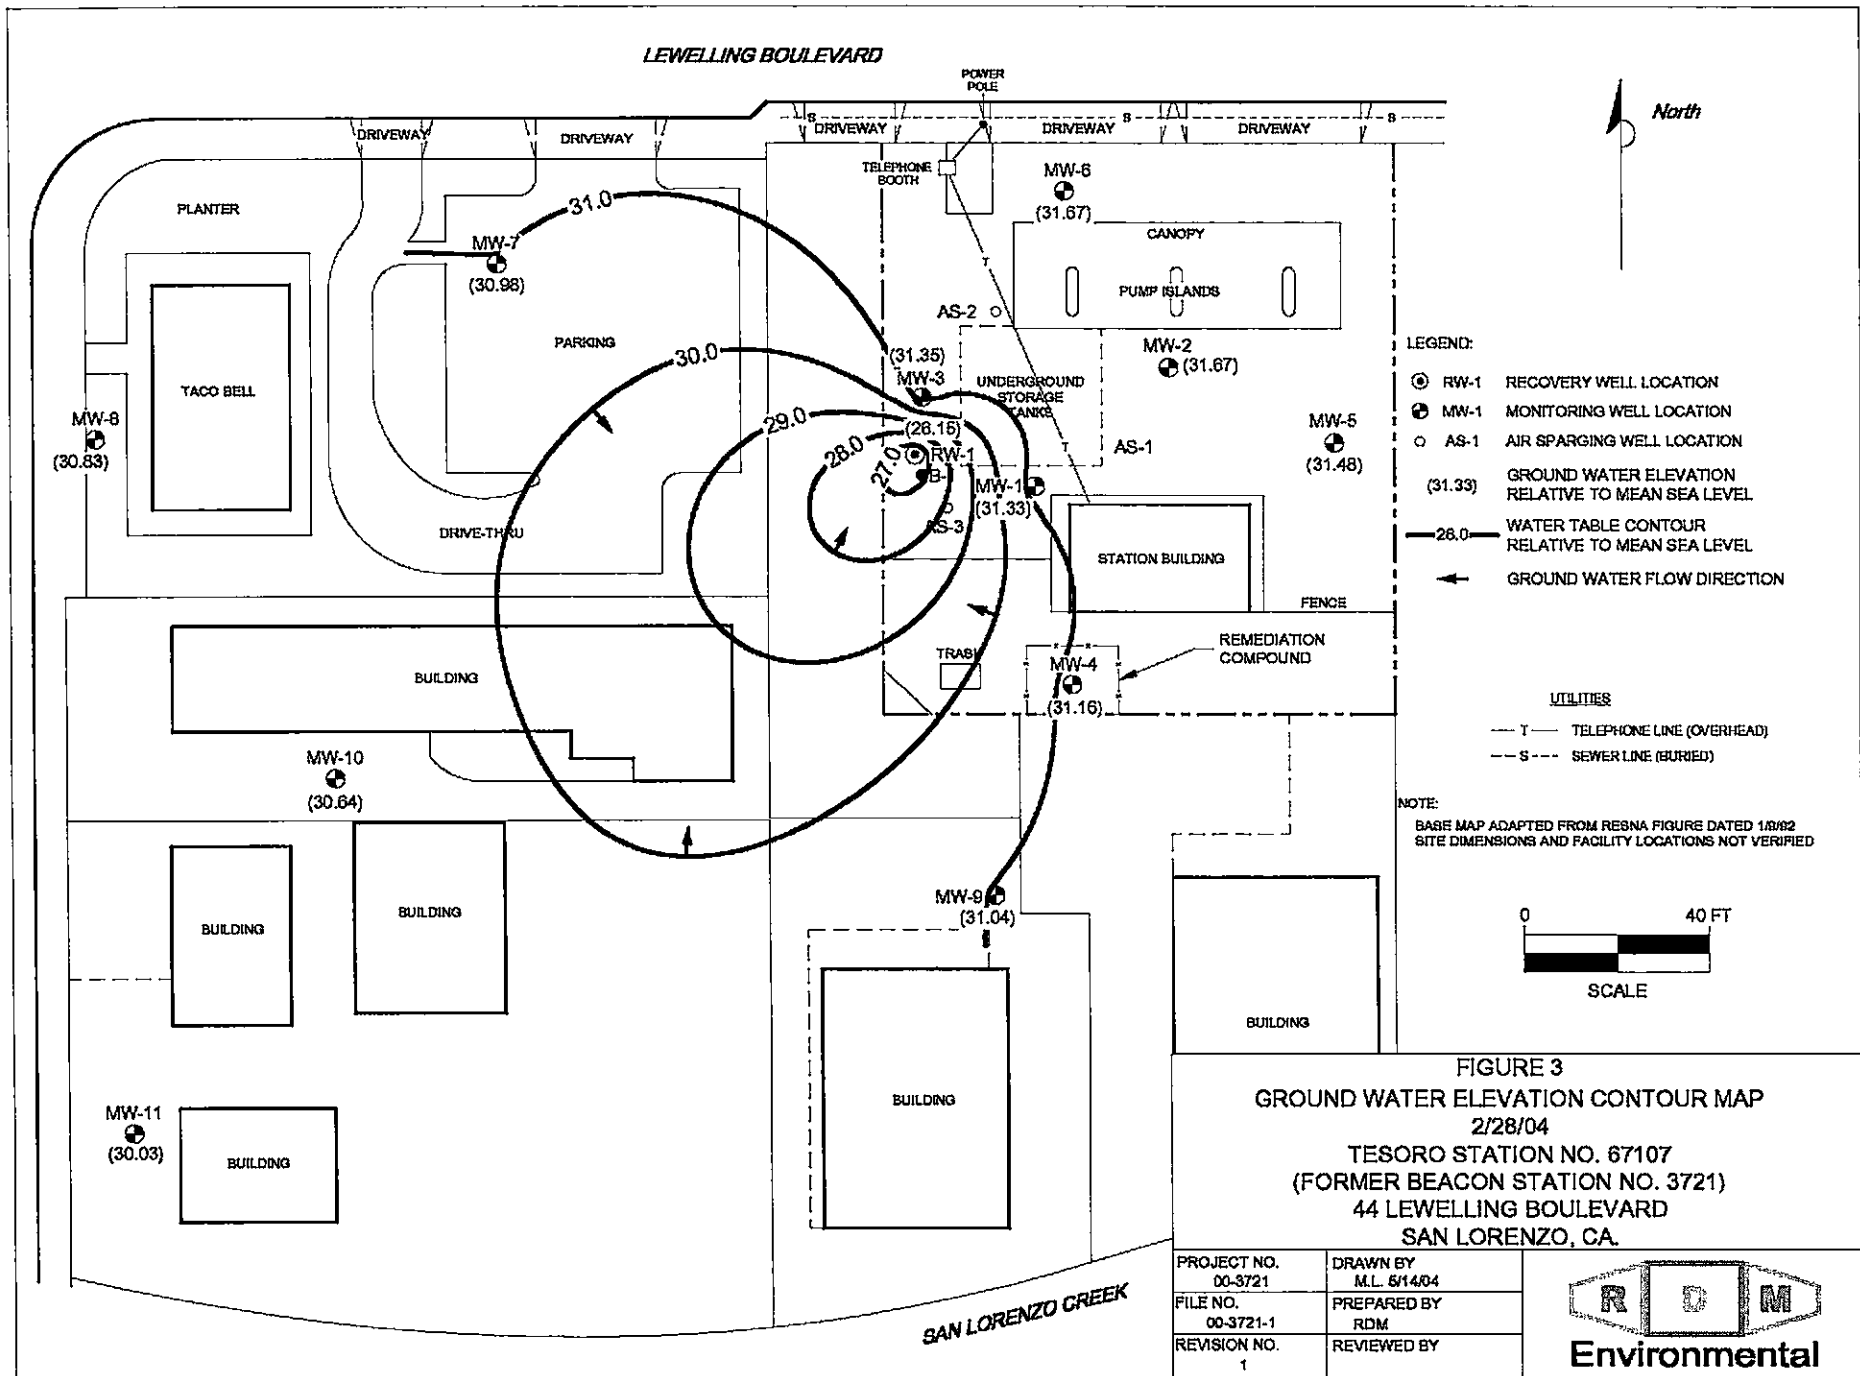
LEWELLING BOULEVARD

POWER POLE

DRIVEWAY DRIVEWAY DRIVEWAY DRIVEWAY DRIVEWAY

North

TELEPHONE BOOTH

MW-6
(31.67)

PLANTER

31.0

MW-7
(30.98)

CANOPY

PUMP ISLANDS

AS-2

PARKING

(31.35)

MW-2
(31.67)

30.0

MW-3

UNDERGROUND STORAGE TANKS

TACO BELL

MW-8
(30.83)

29.0

(26.15)

RW-1

AS-1

MW-5
(31.48)

28.0

27.0

B-1

MW-1
(31.33)

AS-3

DRIVE-THRU

STATION BUILDING

FENCE

BUILDING

TRASH

MW-4
(31.16)

REMEDIATION COMPOUND

MW-10
(30.64)

MW-9
(31.04)

BUILDING

BUILDING

BUILDING

BUILDING

MW-11
(30.03)

BUILDING

LEGEND:
RW-1 RECOVERY WELL LOCATION
MW-1 MONITORING WELL LOCATION
AS-1 AIR SPARGING WELL LOCATION
(31.33) GROUND WATER ELEVATION RELATIVE TO MEAN SEA LEVEL
26.0 WATER TABLE CONTOUR RELATIVE TO MEAN SEA LEVEL
GROUND WATER FLOW DIRECTION

UTILITIES
T TELEPHONE LINE (OVERHEAD)
S SEWER LINE (BURIED)

NOTE:
BASE MAP ADAPTED FROM RESNA FIGURE DATED 1/8/92
SITE DIMENSIONS AND FACILITY LOCATIONS NOT VERIFIED

0 40 FT
SCALE

FIGURE 3
GROUND WATER ELEVATION CONTOUR MAP
2/28/04
TESORO STATION NO. 67107
(FORMER BEACON STATION NO. 3721)
44 LEWELLING BOULEVARD
SAN LORENZO, CA.

SAN LORENZO CREEK

| PROJECT NO. 00-3721 | DRAWN BY M.L. 5/14/04 |
|---|---|
| FILE NO. 00-3721-1 | PREPARED BY RDM |
| REVISION NO. 1 | REVIEWED BY |

R D M
Environmental